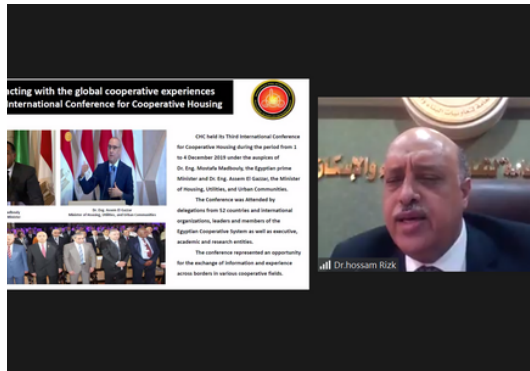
acting with the global cooperative experiences
International Conference for Cooperative Housing

Dr. Eng. Assem El Gazzar
Minister of Housing, Utilities, and Urban Communities

CHC held its Third International Conference for Cooperative Housing during the period from 1 to 4 December 2019 under the auspices of Dr. Eng. Mostafa Madbouly, the Egyptian prime Minister and Dr. Eng. Assem El Gazzar, the Minister of Housing, Utilities, and Urban Communities.

The Conference was Attended by delegations from 52 countries and international organizations, leaders and members of the Egyptian Cooperative System as well as executive, academic and research entities.

The conference represented an opportunity for the exchange of information and experience across borders in various cooperative fields.

Dr.hossam Rizk